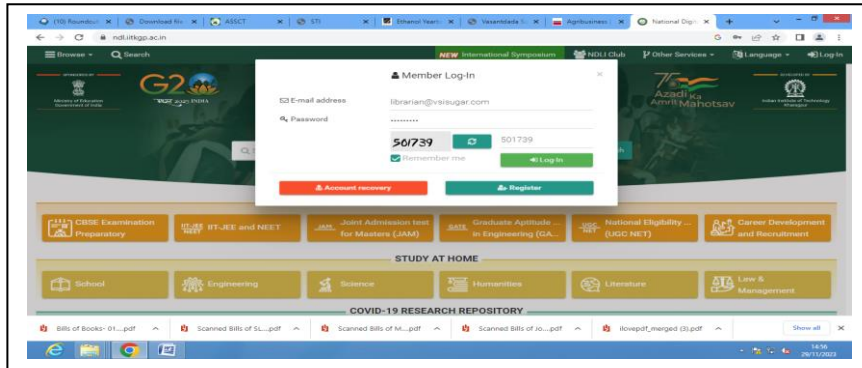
(10) Roundcub | Download file | ASSCT | STI | Ethanol Yearb | Vasantdada S | Agribusiness | National Digit

ndl.iitkgp.ac.in

Browse | Search | NEW International Symposium | NDLI Club | Other Services | Language | Log-In

Ministry of Education Government of India

G20 भारत 2023 INDIA

Azadi Ka Amrit Mahotsav

Indian Institute of Technology Kharagpur

Member Log-In

E-mail address librarian@vsisugar.com

Password ..........

501739 501739

Remember me

Log-In

Account recovery

Register

CBSE Examination Preparatory | IIT-JEE and NEET | Joint Admission test for Masters (JAM) | Graduate Aptitude ... in Engineering (GA... | National Eligibility ... (UGC NET) | Career Development and Recruitment

STUDY AT HOME

School | Engineering | Science | Humanities | Literature | Law & Management

COVID-19 RESEARCH REPOSITORY

Bills of Books- 01....pdf | Scanned Bills of SL....pdf | Scanned Bills of M....pdf | Scanned Bills of Jo....pdf | ilovepdf_merged (3).pdf | Show all

14:56 29/11/2023